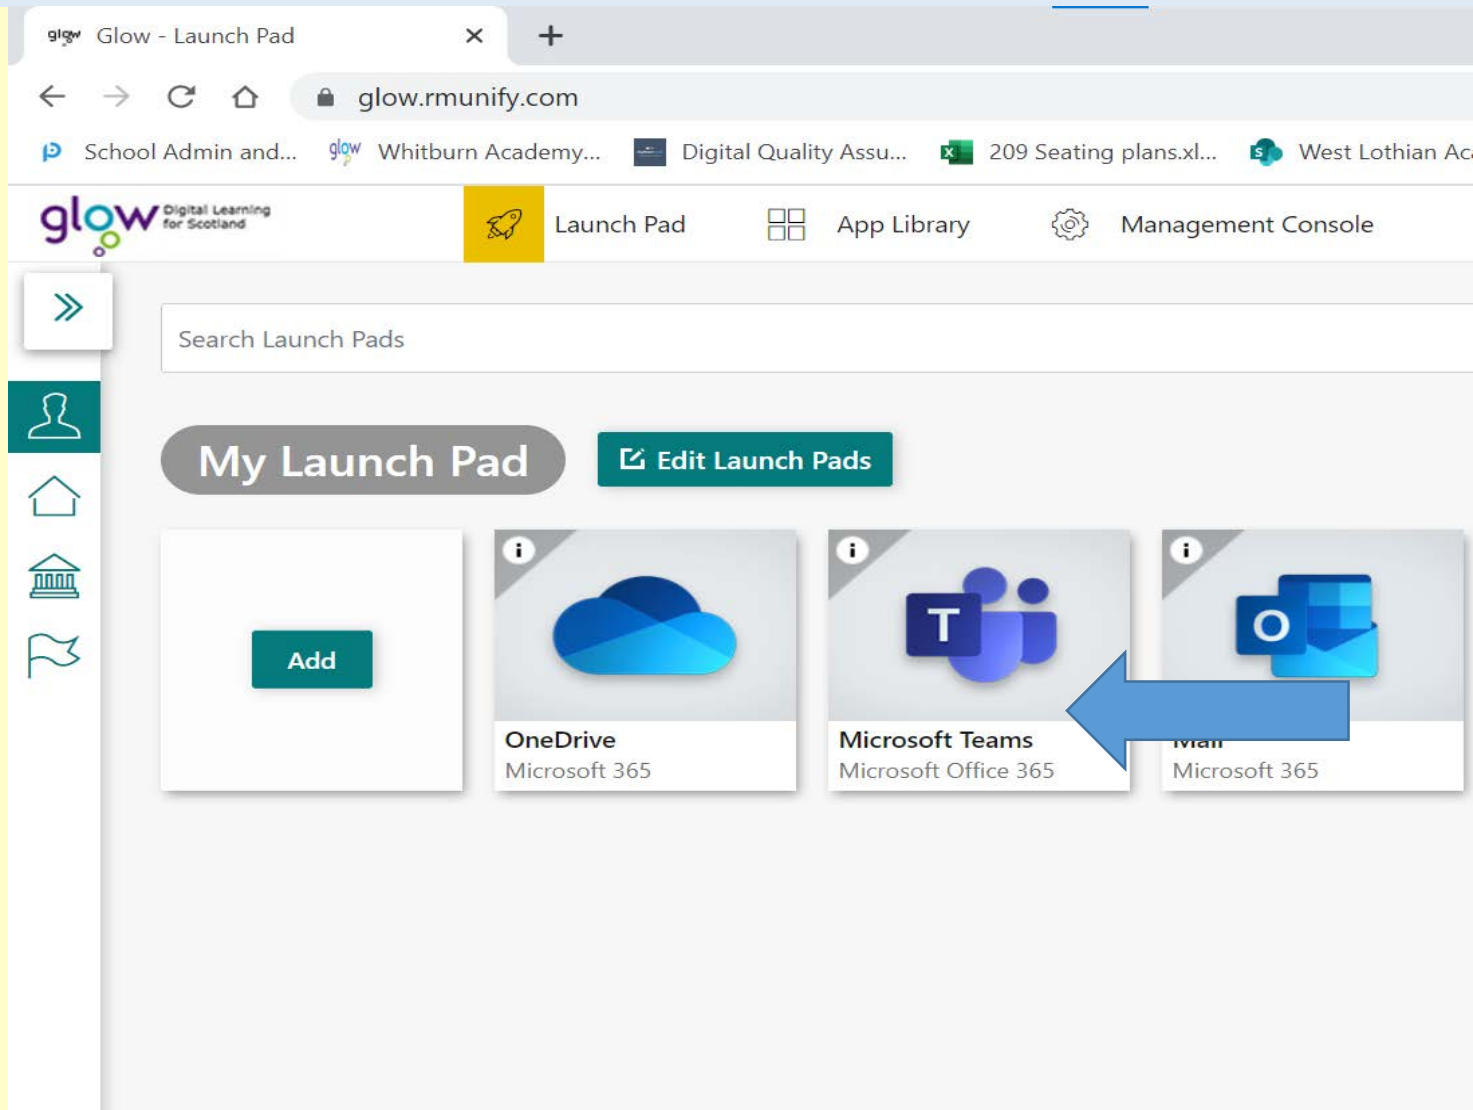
Glow - Launch Pad

glow.rmunify.com

School Admin and... Whitburn Academy... Digital Quality Assu... 209 Seating plans.xl... West Lothian Ac

glow Digital Learning for Scotland

Launch Pad

App Library

Management Console

Search Launch Pads

My Launch Pad

Edit Launch Pads

Add

OneDrive
Microsoft 365

T

Microsoft Teams
Microsoft Office 365

O

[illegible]
Microsoft 365